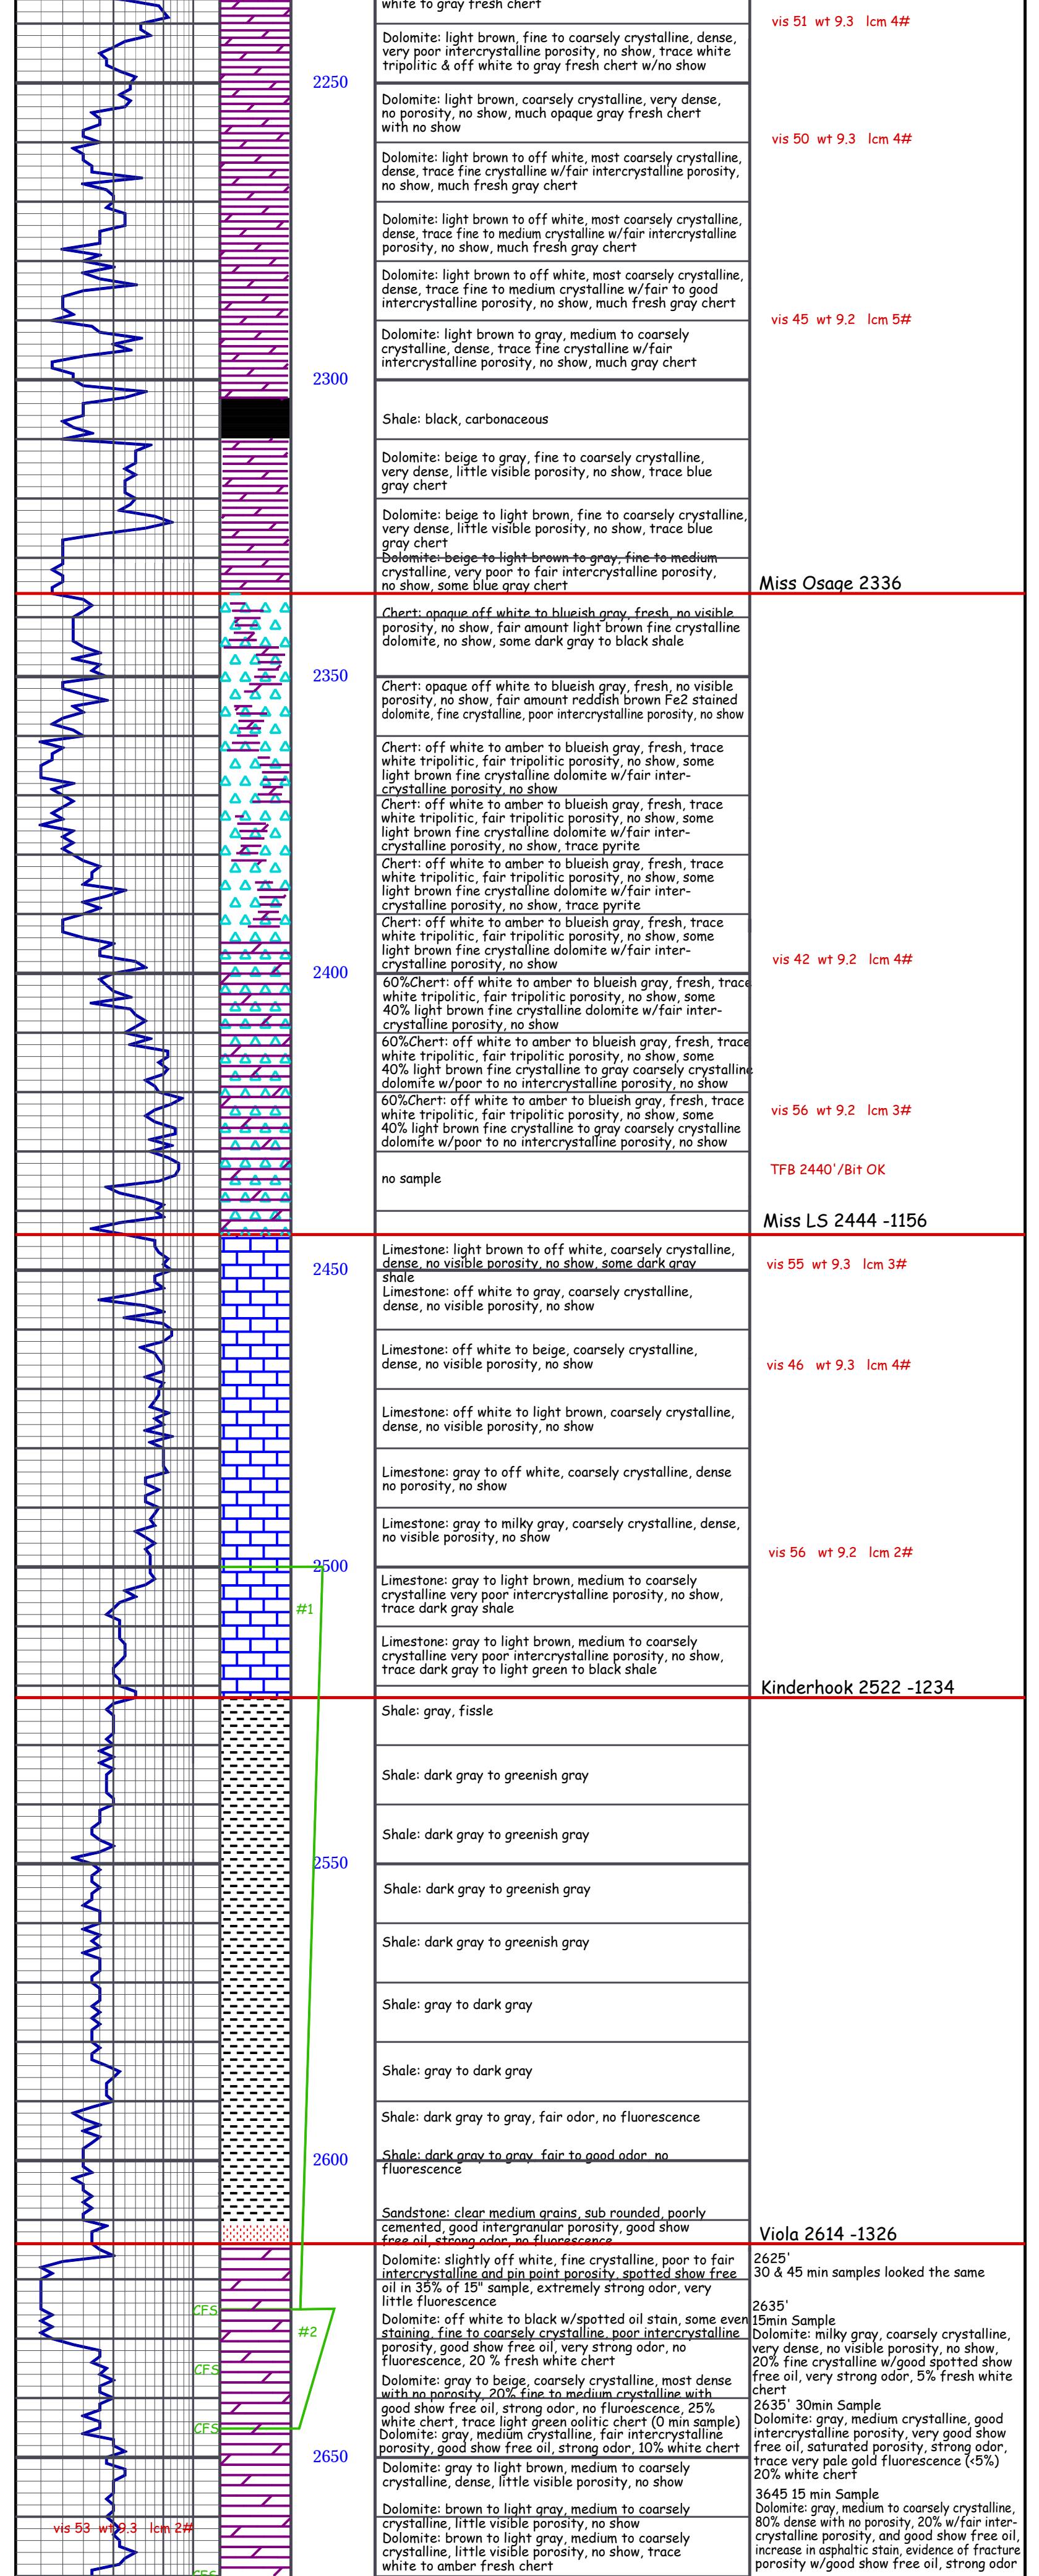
white to gray fresh chert

vis 51 wt 9.3 lcm 4#

Dolomite: light brown, fine to coarsely crystalline, dense, very poor intercrystalline porosity, no show, trace white tripolitic & off white to gray fresh chert w/no show

2250

Dolomite: light brown, coarsely crystalline, very dense, no porosity, no show, much opaque gray fresh chert with no show

vis 50 wt 9.3 lcm 4#

Dolomite: light brown to off white, most coarsely crystalline, dense, trace fine crystalline w/fair intercrystalline porosity, no show, much fresh gray chert

Dolomite: light brown to off white, most coarsely crystalline, dense, trace fine to medium crystalline w/fair intercrystalline porosity, no show, much fresh gray chert

Dolomite: light brown to off white, most coarsely crystalline, dense, trace fine to medium crystalline w/fair to good intercrystalline porosity, no show, much fresh gray chert

vis 45 wt 9.2 lcm 5#

Dolomite: light brown to gray, medium to coarsely crystalline, dense, trace fine crystalline w/fair intercrystalline porosity, no show, much gray chert

2300

Shale: black, carbonaceous

Dolomite: beige to gray, fine to coarsely crystalline, very dense, little visible porosity, no show, trace blue gray chert

Dolomite: beige to light brown, fine to coarsely crystalline, very dense, little visible porosity, no show, trace blue gray chert

Dolomite: beige to light brown to gray, fine to medium crystalline, very poor to fair intercrystalline porosity, no show, some blue gray chert

Miss Osage 2336

Chert: opaque off white to blueish gray, fresh, no visible porosity, no show, fair amount light brown fine crystalline dolomite, no show, some dark gray to black shale

2350

Chert: opaque off white to blueish gray, fresh, no visible porosity, no show, fair amount reddish brown Fe2 stained dolomite, fine crystalline, poor intercrystalline porosity, no show

Chert: off white to amber to blueish gray, fresh, trace white tripolitic, fair tripolitic porosity, no show, some light brown fine crystalline dolomite w/fair intercrystalline porosity, no show

Chert: off white to amber to blueish gray, fresh, trace white tripolitic, fair tripolitic porosity, no show, some light brown fine crystalline dolomite w/fair intercrystalline porosity, no show, trace pyrite

Chert: off white to amber to blueish gray, fresh, trace white tripolitic, fair tripolitic porosity, no show, some light brown fine crystalline dolomite w/fair intercrystalline porosity, no show, trace pyrite

Chert: off white to amber to blueish gray, fresh, trace white tripolitic, fair tripolitic porosity, no show, some light brown fine crystalline dolomite w/fair intercrystalline porosity, no show

2400

vis 42 wt 9.2 lcm 4#

60%Chert: off white to amber to blueish gray, fresh, trace white tripolitic, fair tripolitic porosity, no show, some 40% light brown fine crystalline dolomite w/fair intercrystalline porosity, no show

60%Chert: off white to amber to blueish gray, fresh, trace white tripolitic, fair tripolitic porosity, no show, some 40% light brown fine crystalline to gray coarsely crystalline dolomite w/poor to no intercrystalline porosity, no show

60%Chert: off white to amber to blueish gray, fresh, trace white tripolitic, fair tripolitic porosity, no show, some 40% light brown fine crystalline to gray coarsely crystalline dolomite w/poor to no intercrystalline porosity, no show

vis 56 wt 9.2 lcm 3#

no sample

TFB 2440'/Bit OK

Miss LS 2444 -1156

Limestone: light brown to off white, coarsely crystalline, dense, no visible porosity, no show, some dark gray shale

2450

vis 55 wt 9.3 lcm 3#

Limestone: off white to gray, coarsely crystalline, dense, no visible porosity, no show

Limestone: off white to beige, coarsely crystalline, dense, no visible porosity, no show

vis 46 wt 9.3 lcm 4#

Limestone: off white to light brown, coarsely crystalline, dense, no visible porosity, no show

Limestone: gray to off white, coarsely crystalline, dense no porosity, no show

Limestone: gray to milky gray, coarsely crystalline, dense, no visible porosity, no show

vis 56 wt 9.2 lcm 2#

2500

#1

Limestone: gray to light brown, medium to coarsely crystalline very poor intercrystalline porosity, no show, trace dark gray shale

Limestone: gray to light brown, medium to coarsely crystalline very poor intercrystalline porosity, no show, trace dark gray to light green to black shale

Kinderhook 2522 -1234

Shale: gray, fissle

Shale: dark gray to greenish gray

Shale: dark gray to greenish gray

2550

Shale: dark gray to greenish gray

Shale: dark gray to greenish gray

Shale: gray to dark gray

Shale: gray to dark gray

Shale: dark gray to gray, fair odor, no fluorescence

2600

Shale: dark gray to gray, fair to good odor, no fluorescence

Sandstone: clear medium grains, sub rounded, poorly cemented, good intergranular porosity, good show free oil, strong odor, no fluorescence

Viola 2614 -1326

Dolomite: slightly off white, fine crystalline, poor to fair intercrystalline and pin point porosity, spotted show free oil in 35% of 15" sample, extremely strong odor, very little fluorescence

2625'
30 & 45 min samples looked the same

CFS

#2

Dolomite: off white to black w/spotted oil stain, some even staining, fine to coarsely crystalline, poor intercrystalline porosity, good show free oil, very strong odor, no fluorescence, 20 % fresh white chert

2635'
15min Sample
Dolomite: milky gray, coarsely crystalline, very dense, no visible porosity, no show, 20% fine crystalline w/good spotted show free oil, very strong odor, 5% fresh white chert

CFS

Dolomite: gray to beige, coarsely crystalline, most dense with no porosity, 20% fine to medium crystalline with good show free oil, strong odor, no flureoscence, 25% white chert, trace light green oolitic chert (0 min sample)

2635' 30min Sample
Dolomite: gray, medium crystalline, good intercrystalline porosity, very good show free oil, saturated porosity, strong odor, trace very pale gold fluorescence (<5%) 20% white chert

CFS

Dolomite: gray, medium crystalline, fair intercrystalline porosity, good show free oil, strong odor, 10% white chert

2650

Dolomite: gray to light brown, medium to coarsely crystalline, dense, little visible porosity, no show

3645 15 min Sample
Dolomite: gray, medium to coarsely crystalline, 80% dense with no porosity, 20% w/fair intercrystalline porosity, and good show free oil, increase in asphaltic stain, evidence of fracture porosity w/good show free oil, strong odor

Dolomite: brown to light gray, medium to coarsely crystalline, little visible porosity, no show

vis 53 wt 9.3 lcm 2#

Dolomite: brown to light gray, medium to coarsely crystalline, little visible porosity, no show, trace white to amber fresh chert

CFS